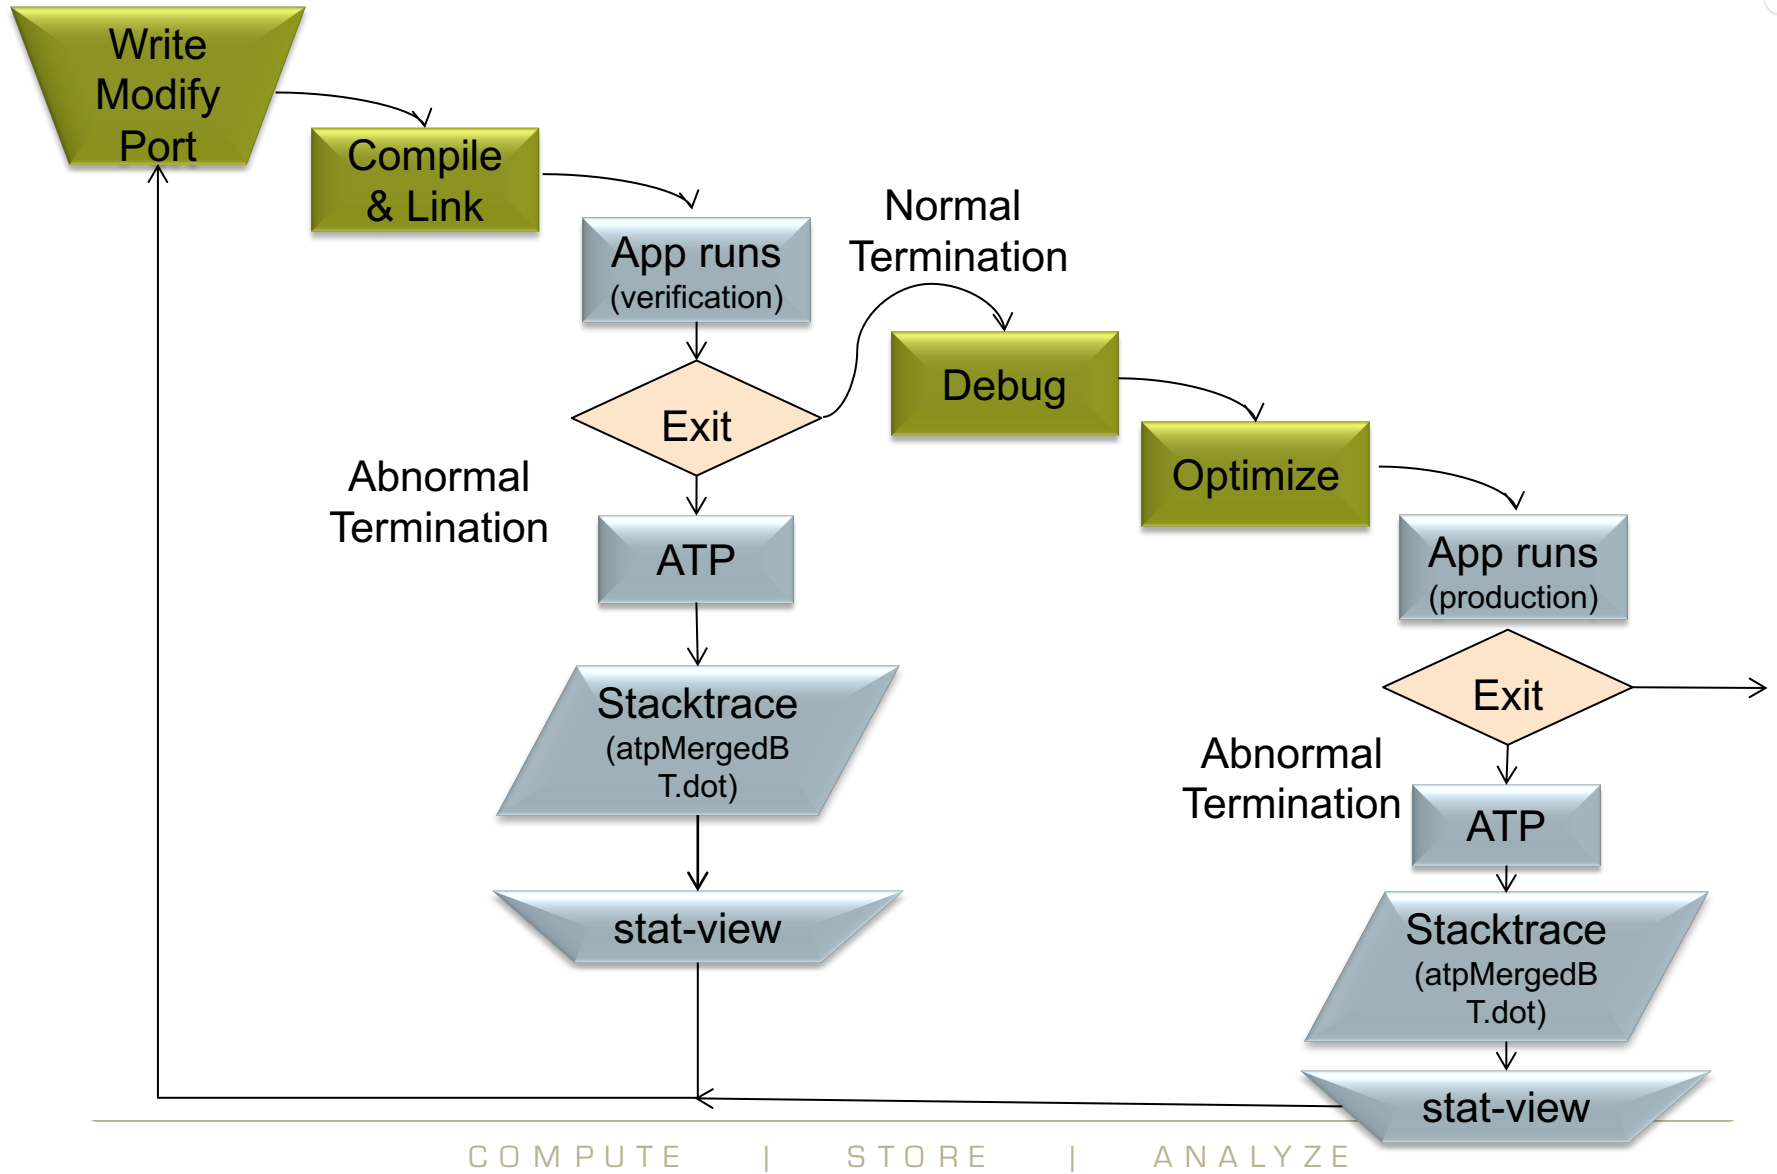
Write Modify Port

Compile & Link

App runs (verification)

Normal Termination

Debug

Exit

Optimize

Abnormal Termination

ATP

App runs (production)

Stacktrace (atpMergedBT.dot)

Exit

Abnormal Termination

ATP

stat-view

Stacktrace (atpMergedBT.dot)

stat-view

COMPUTE | STORE | ANALYZE